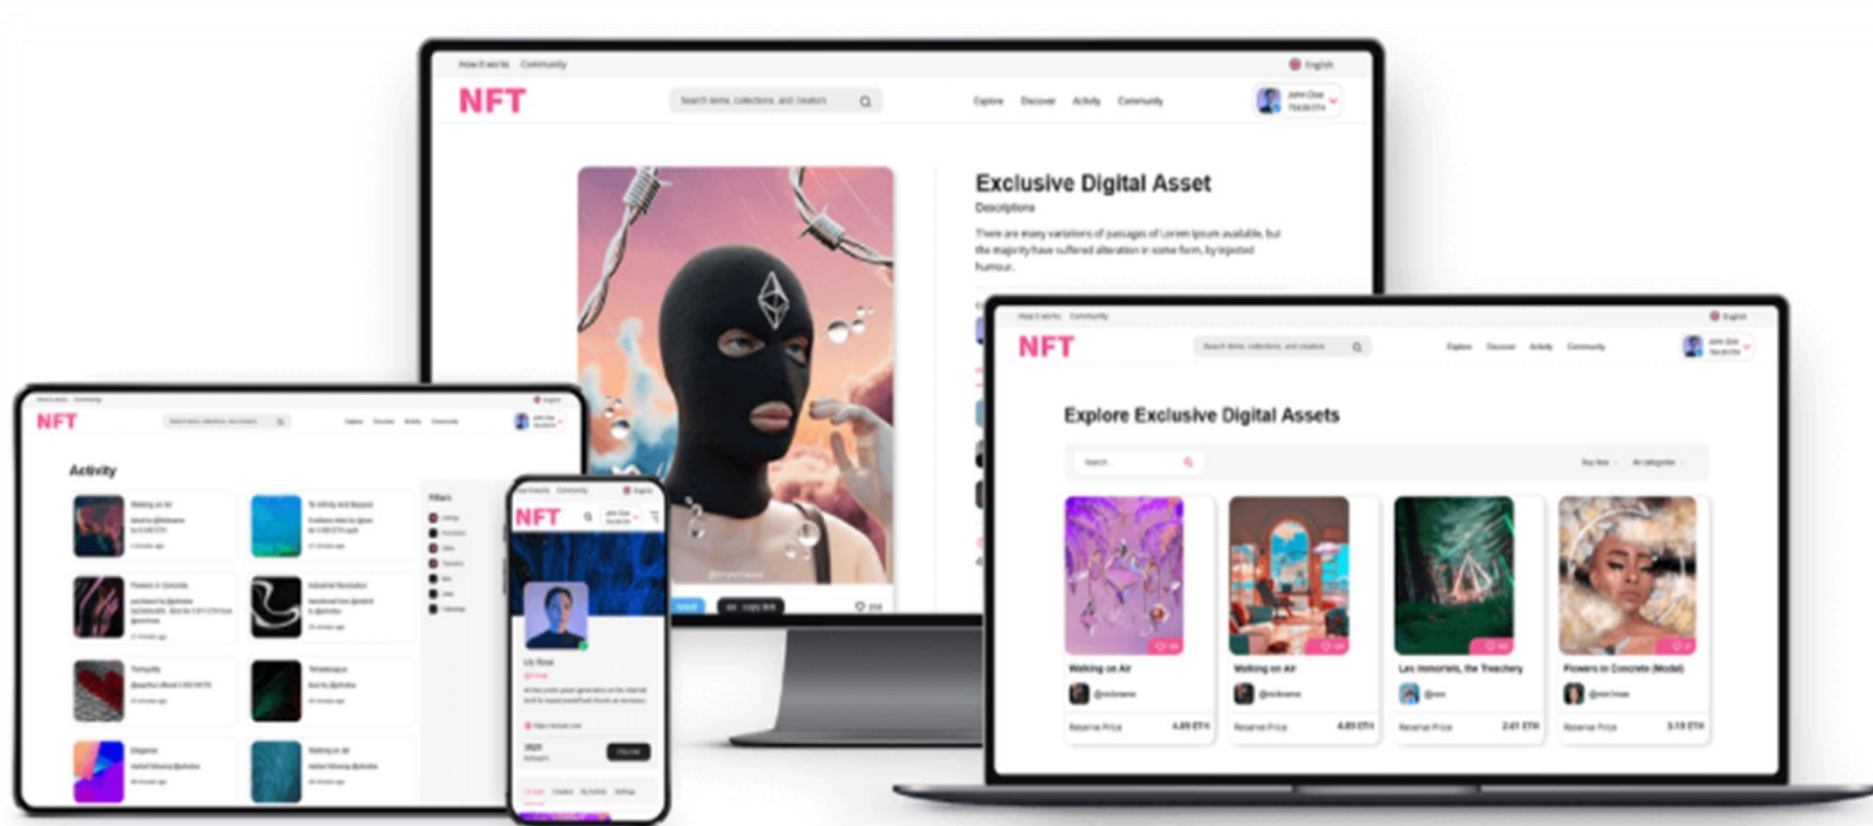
How it works Community

English

NFT

Search items, collections, and creators

Explore Discover Activity Community

John Doe

Exclusive Digital Asset

Descriptions

There are many variations of passages of Lorem Ipsum available, but the majority have suffered alteration in some form, by injected humour.

How it works Community

English

NFT

Search items, collections, and creators

Explore Discover Activity Community

John Doe

Explore Exclusive Digital Assets

Search

Walking on Air

Reserve Price 4.89 ETH

Walking on Air

Reserve Price 4.89 ETH

Les Immortels, the Treachery

Reserve Price 2.61 ETH

Flowers in Concrete (Model)

Reserve Price 3.19 ETH

NFT

Activity

Walking on Air

To Infinity and Beyond

Flowers in Concrete

Industrial Revolution

Filters

NFT

Lily Rose

Follow